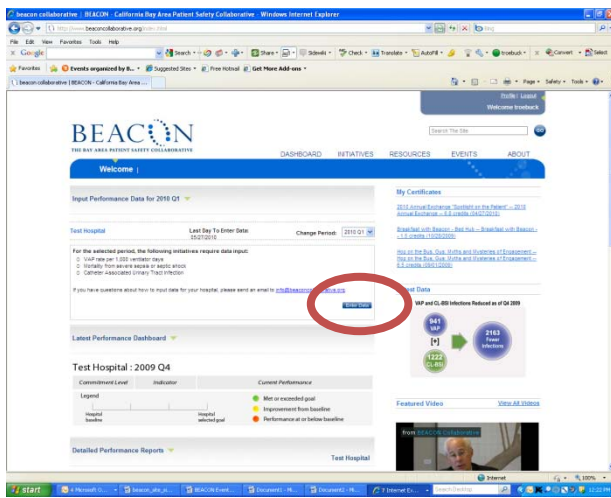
beacon collaborative | BEACON - California Bay Area Patient Safety Collaborative - Windows Internet Explorer

http://www.beaconcollaborative.org/index.html

File Edit View Favorites Tools Help

Google Search Share Sidewiki Check Translate AutoFill troebuck Convert Select

Favorites Events organized by B... Suggested Sites Free Hotmail Get More Add-ons

beacon collaborative | BEACON - California Bay Area ...

Page Safety Tools

Profile | Logout
Welcome troebuck

BEACON
THE BAY AREA PATIENT SAFETY COLLABORATIVE

Search The Site

DASHBOARD INITIATIVES RESOURCES EVENTS ABOUT

Welcome |

Input Performance Data for 2010 Q1

Test Hospital

Last Day To Enter Data: 05/27/2010

Change Period: 2010 Q1

For the selected period, the following initiatives require data input:
VAP rate per 1,000 ventilator days
Mortality from severe sepsis or septic shock
Catheter Associated Urinary Tract Infection

If you have questions about how to input data for your hospital, please send an email to info@beaconcollaborative.org.

Enter Data

Latest Performance Dashboard

Test Hospital : 2009 Q4

Commitment Level Indicator Current Performance

Legend

Hospital baseline

Hospital selected goal

Met or exceeded goal
Improvement from baseline
Performance at or below baseline

Detailed Performance Reports

Test Hospital

My Certificates

2010 Annual Exchange "Spotlight on the Patient" -- 2010 Annual Exchange -- 6.0 credits (04/27/2010)

Breakfast with Beacon -- Bed Hub -- Breakfast with Beacon -- 1.0 credits (10/28/2009)

Hop on the Bus, Gus: Myths and Mysteries of Engagement -- Hop on the Bus, Gus: Myths and Mysteries of Engagement -- 6.0 credits (09/01/2009)

Latest Data

VAP and CL-BSI Infections Reduced as of Q4 2009

941 VAP
[+]
1222 CL-BSI
2163 Fewer Infections

Featured Video

View All Videos

from BEACON Collaborative

Internet 100%

start 4 Microsoft O... beacon_abs_s... BEACON Event... Document1 - Mi... Document2 - Mi... 7 Internet Ex... Search Desktop 12:22 PM